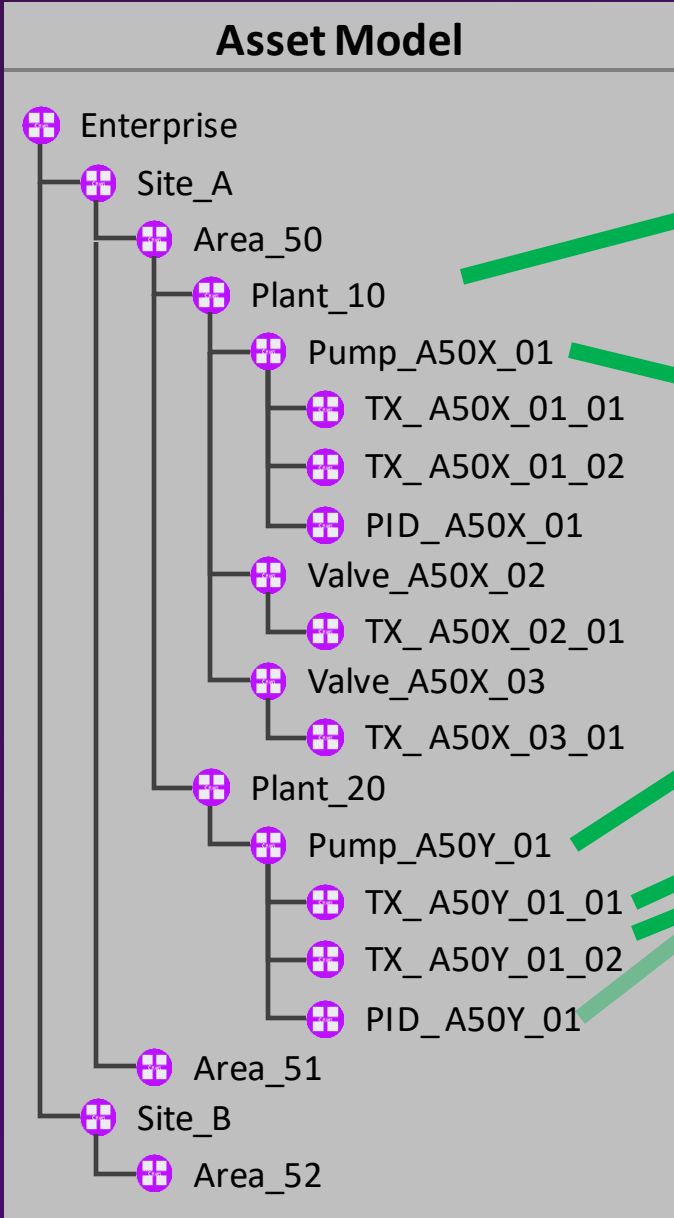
Asset Model

Enterprise
Site_A
Area_50
Plant_10
Pump_A50X_01
TX_ A50X_01_01
TX_ A50X_01_02
PID_ A50X_01
Valve_A50X_02
TX_ A50X_02_01
Valve_A50X_03
TX_ A50X_03_01
Plant_20
Pump_A50Y_01
TX_ A50Y_01_01
TX_ A50Y_01_02
PID_ A50Y_01
Area_51
Site_B
Area_52